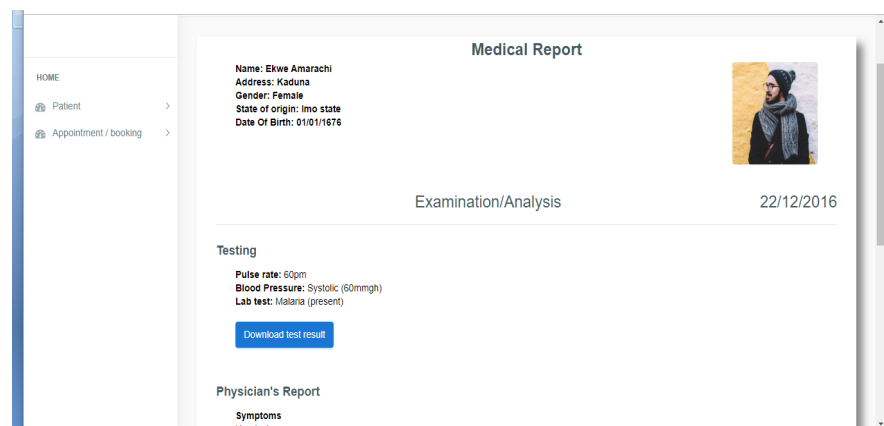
HOME

Patient >

Appointment / booking >

Medical Report

Name: Ekwe Amarachi
Address: Kaduna
Gender: Female
State of origin: Imo state
Date Of Birth: 01/01/1676

Examination/Analysis

22/12/2016

Testing

Pulse rate: 60pm
Blood Pressure: Systolic (60mmgh)
Lab test: Malaria (present)

Download test result

Physician's Report

Symptoms

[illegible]